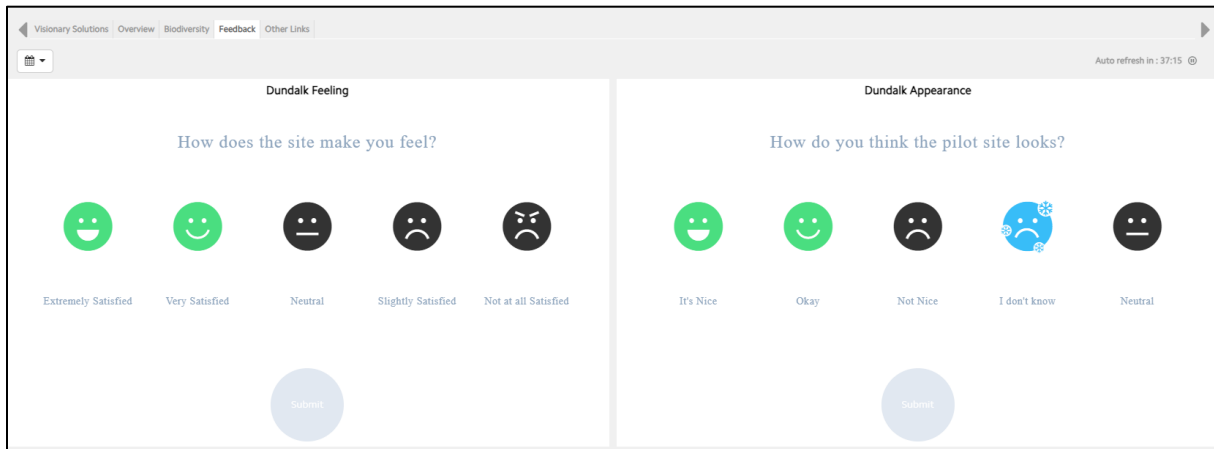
Visionary Solutions | Overview | Biodiversity | Feedback | Other Links

Auto refresh in : 37:15

Dundalk Feeling

How does the site make you feel?

Extremely Satisfied

Very Satisfied

Neutral

Slightly Satisfied

Not at all Satisfied

Submit

Dundalk Appearance

How do you think the pilot site looks?

It's Nice

Okay

Not Nice

I don't know

Neutral

Submit